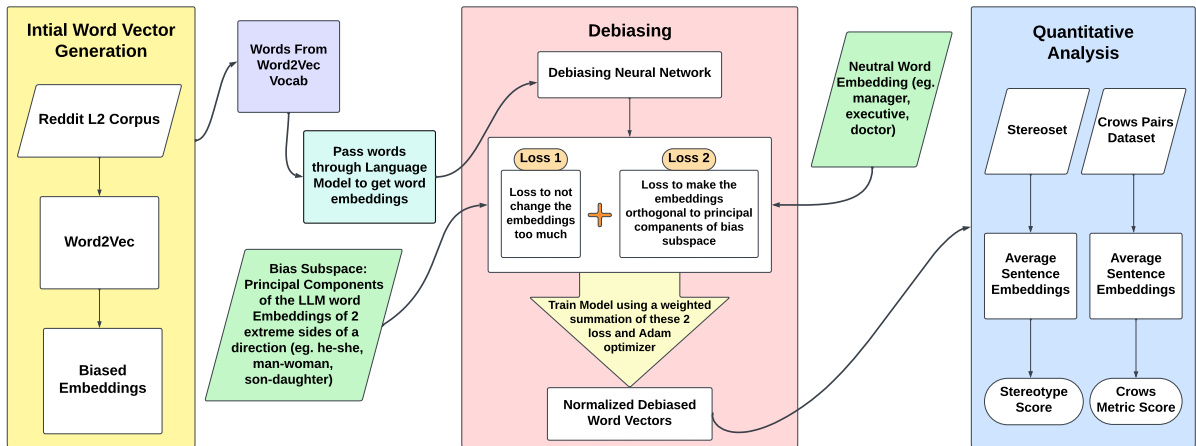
Intial Word Vector Generation

Reddit L2 Corpus

Word2Vec

Biased Embeddings

Words From Word2Vec Vocab

Pass words through Language Model to get word embeddings

Bias Subspace: Principal Components of the LLM word Embeddings of 2 extreme sides of a direction (eg. he-she, man-woman, son-daughter)

Debiasing

Debiasing Neural Network

Loss 1

Loss to not change the embeddings too much

Loss 2

Loss to make the embeddings orthogonal to principal compenents of bias subspace

Train Model using a weighted summation of these 2 loss and Adam optimizer

Normalized Debiased Word Vectors

Neutral Word Embedding (eg. manager, executive, doctor)

Quantitative Analysis

Stereoset

Crows Pairs Dataset

Average Sentence Embeddings

Average Sentence Embeddings

Stereotype Score

Crows Metric Score